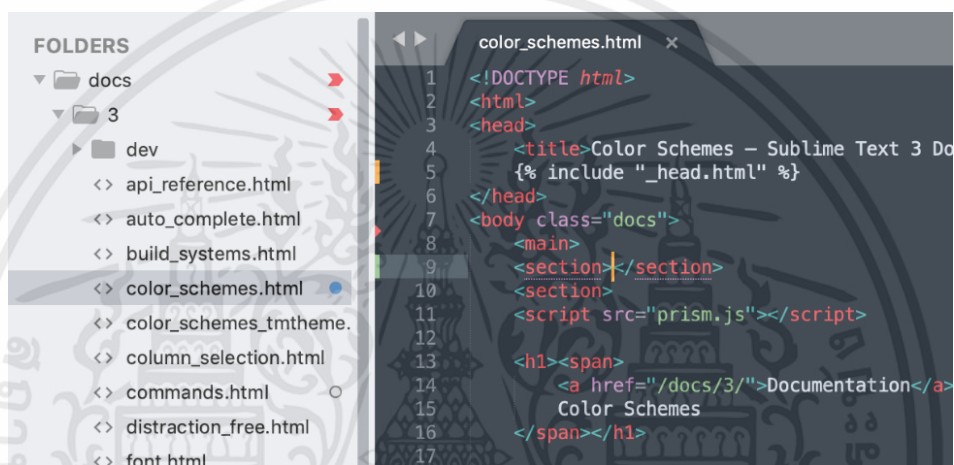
FOLDERS
docs
3
dev
<> api_reference.html
<> auto_complete.html
<> build_systems.html
<> color_schemes.html
<> color_schemes_tmtheme.
<> column_selection.html
<> commands.html
<> distraction_free.html
<> font.html

color_schemes.html ×

1 <!DOCTYPE html>
2 <html>
3 <head>
4 <title>Color Schemes — Sublime Text 3 Do
5 {% include "_head.html" %}
6 </head>
7 <body class="docs">
8 <main>
9 <section></section>
10 <section>
11 <script src="prism.js"></script>
12
13 <h1><span>
14 <a href="/docs/3/">Documentation</a>
15 Color Schemes
16 </span></h1>
17